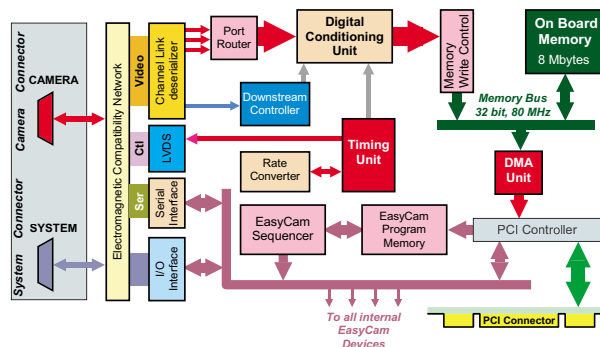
Camera Connector

CAMERA

System Connector

SYSTEM

Electromagnetic Compatibility Network

Video

Channel Link deserializer

Ctl

LVDS

Ser

Serial Interface

I/O Interface

Port Router

Digital Conditioning Unit

Memory Write Control

On Board Memory
8 Mbytes

Downstream Controller

Memory Bus
32 bit, 80 MHz

Timing Unit

Rate Converter

DMA Unit

EasyCam Sequencer

EasyCam Program Memory

PCI Controller

PCI Connector

To all internal EasyCam Devices